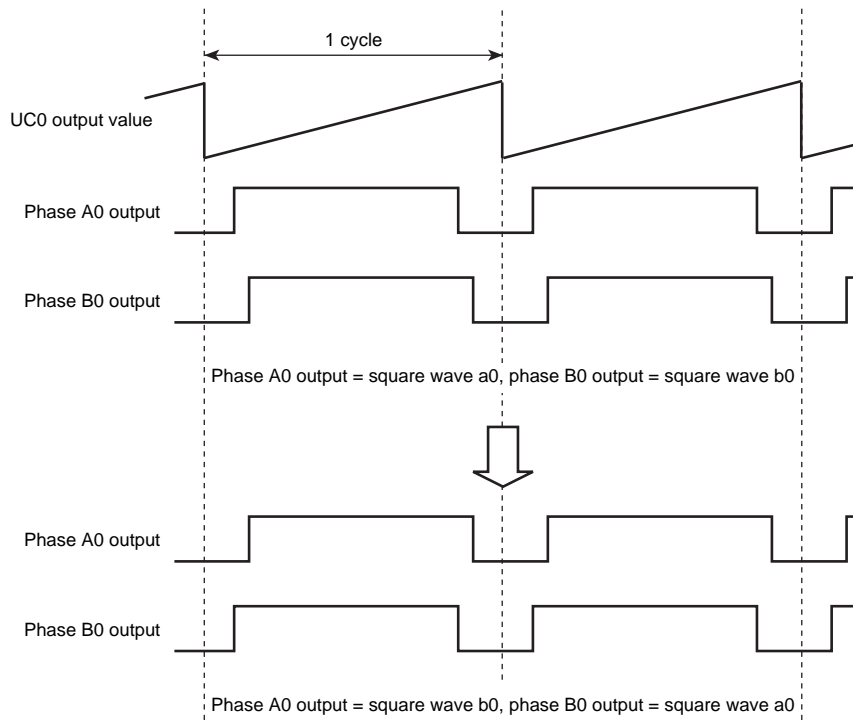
1 cycle

UC0 output value

Phase A0 output

Phase B0 output

Phase A0 output = square wave a0, phase B0 output = square wave b0

Phase A0 output

Phase B0 output

Phase A0 output = square wave b0, phase B0 output = square wave a0